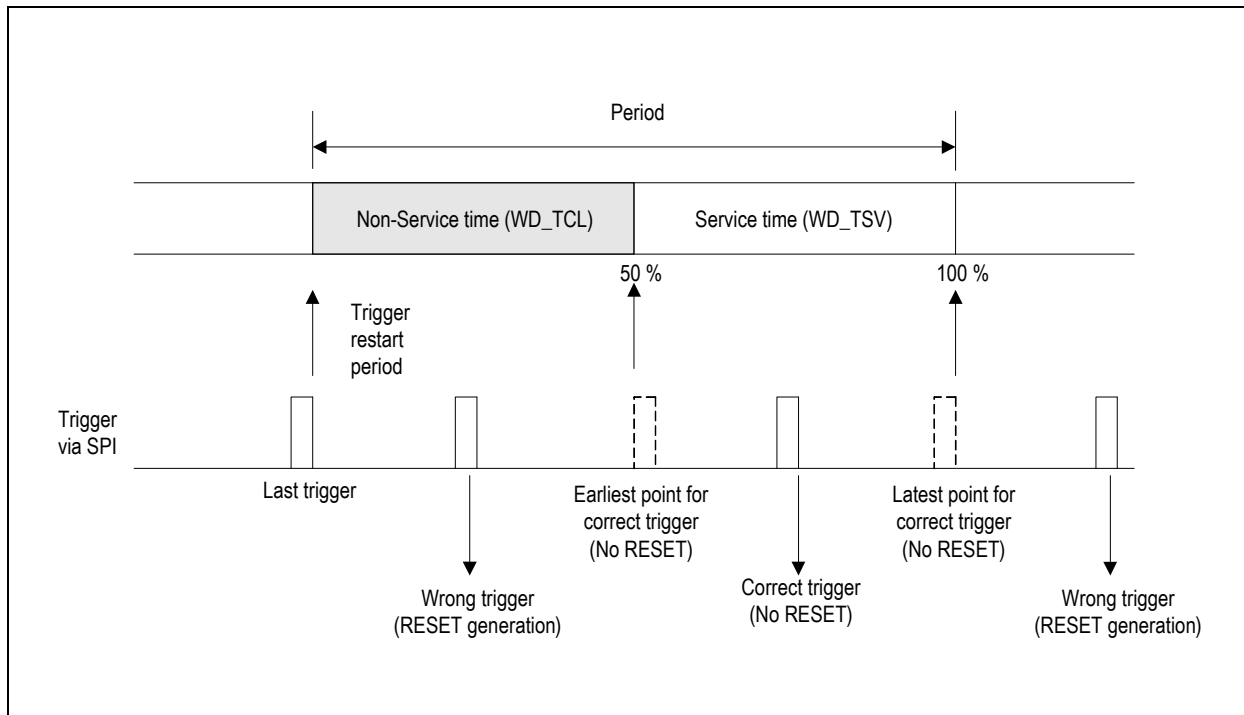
Period

Non-Service time (WD_TCL)

Service time (WD_TSV)

50 %

100 %

Trigger restart period

Trigger via SPI

Last trigger

Wrong trigger (RESET generation)

Earliest point for correct trigger (No RESET)

Correct trigger (No RESET)

Latest point for correct trigger (No RESET)

Wrong trigger (RESET generation)